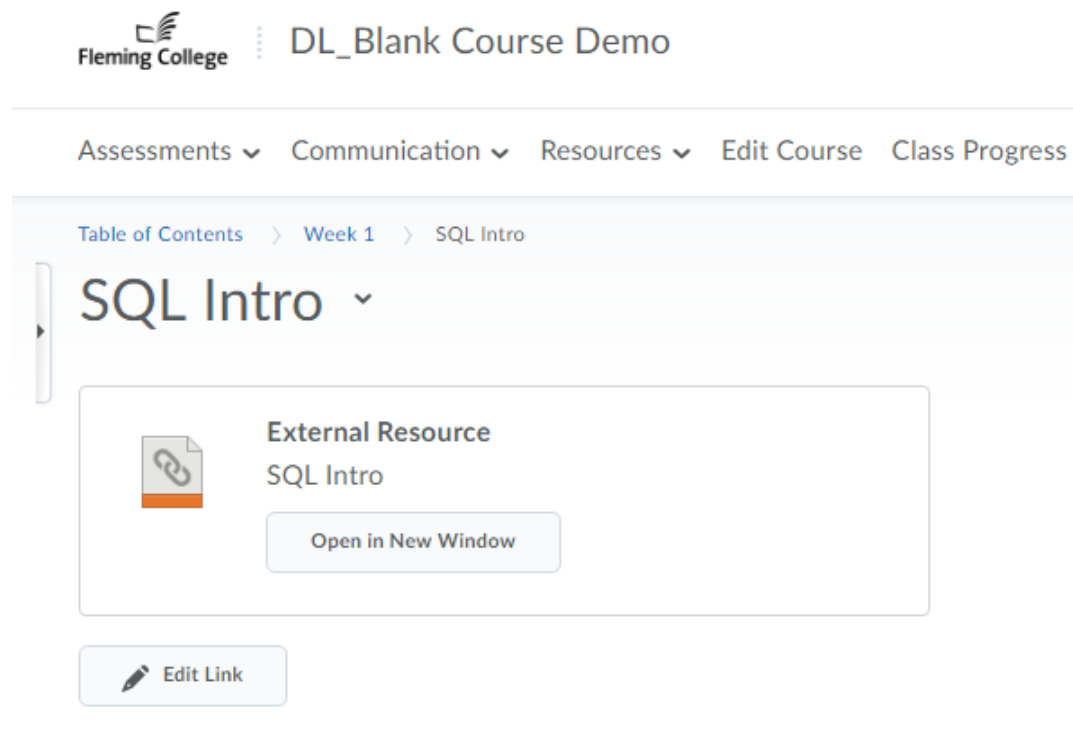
Fleming College

DL_Blank Course Demo

Assessments Communication Resources Edit Course Class Progress

Table of Contents > Week 1 > SQL Intro

SQL Intro

External Resource

SQL Intro

Open in New Window

Edit Link